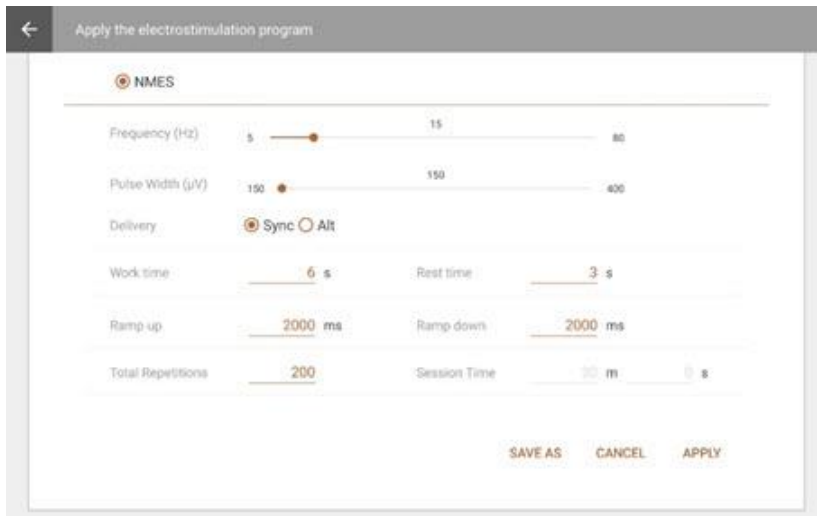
Apply the electrostimulation program

NMES

Frequency (Hz) 5 15 80

Pulse Width (μV) 150 150 400

Delivery Sync Alt

Work time 6 s Rest time 3 s

Ramp up 2000 ms Ramp down 2000 ms

Total Repetitions 200 Session Time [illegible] m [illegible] s

SAVE AS CANCEL APPLY